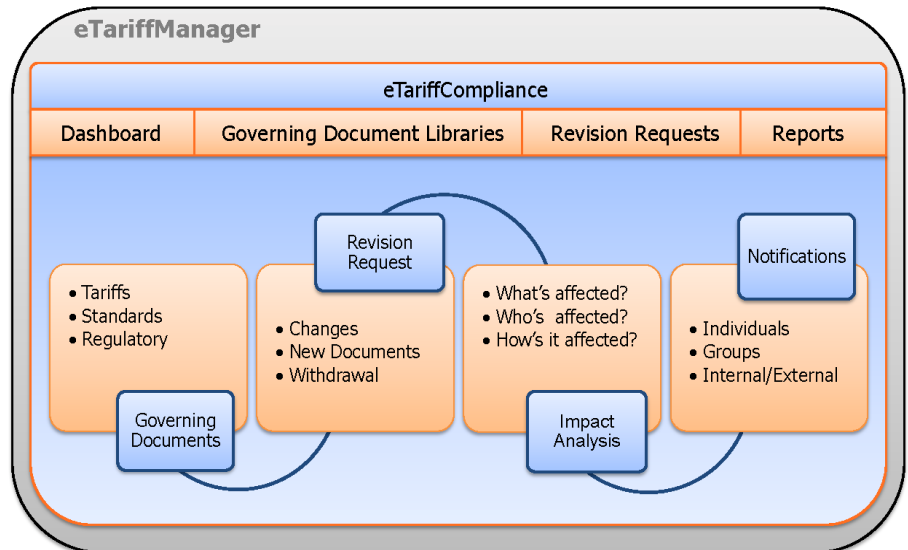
eTariffManager

eTariffCompliance

Dashboard | Governing Document Libraries | Revision Requests | Reports

• Tariffs
• Standards
• Regulatory

Governing Documents

Revision Request

• Changes
• New Documents
• Withdrawal

• What's affected?
• Who's affected?
• How's it affected?

Impact Analysis

Notifications

• Individuals
• Groups
• Internal/External